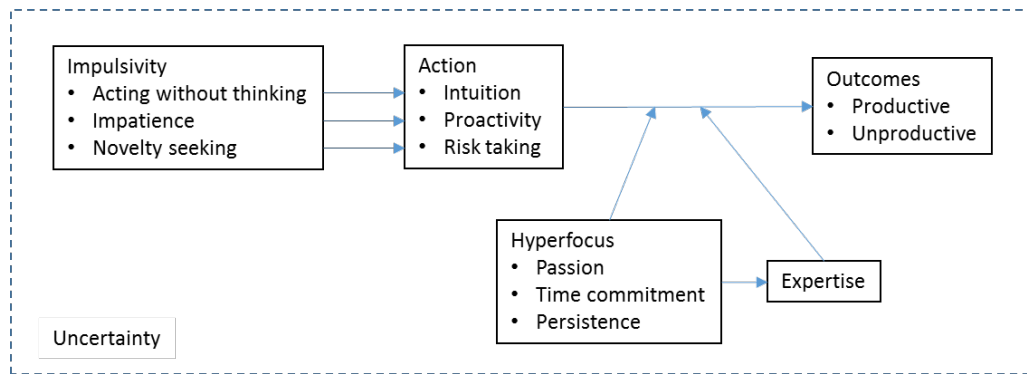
Impulsivity
- Acting without thinking
- Impatience
- Novelty seeking

Action
- Intuition
- Proactivity
- Risk taking

Outcomes
- Productive
- Unproductive

Hyperfocus
- Passion
- Time commitment
- Persistence

Expertise

Uncertainty